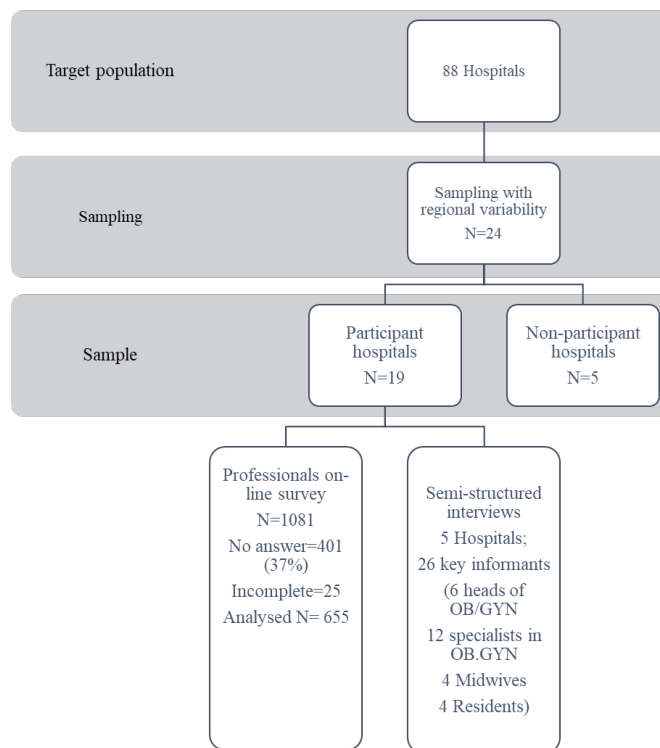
Target population

88 Hospitals

Sampling

Sampling with regional variability
N=24

Sample

Participant hospitals
N=19

Non-participant hospitals
N=5

Professionals on-line survey
N=1081
No answer=401 (37%)
Incomplete=25
Analysed N= 655

Semi-structured interviews
5 Hospitals;
26 key informants
(6 heads of OB/GYN
12 specialists in OB.GYN
4 Midwives
4 Residents)